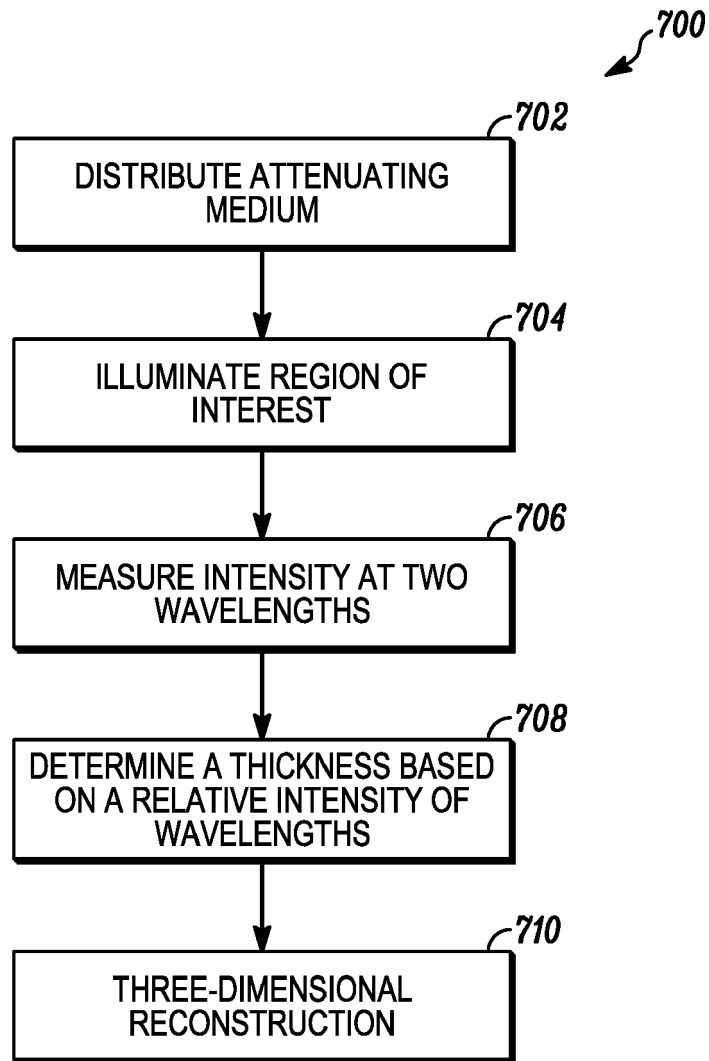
700

702

DISTRIBUTE ATTENUATING MEDIUM

704

ILLUMINATE REGION OF INTEREST

706

MEASURE INTENSITY AT TWO WAVELENGTHS

708

DETERMINE A THICKNESS BASED ON A RELATIVE INTENSITY OF WAVELENGTHS

710

THREE-DIMENSIONAL RECONSTRUCTION